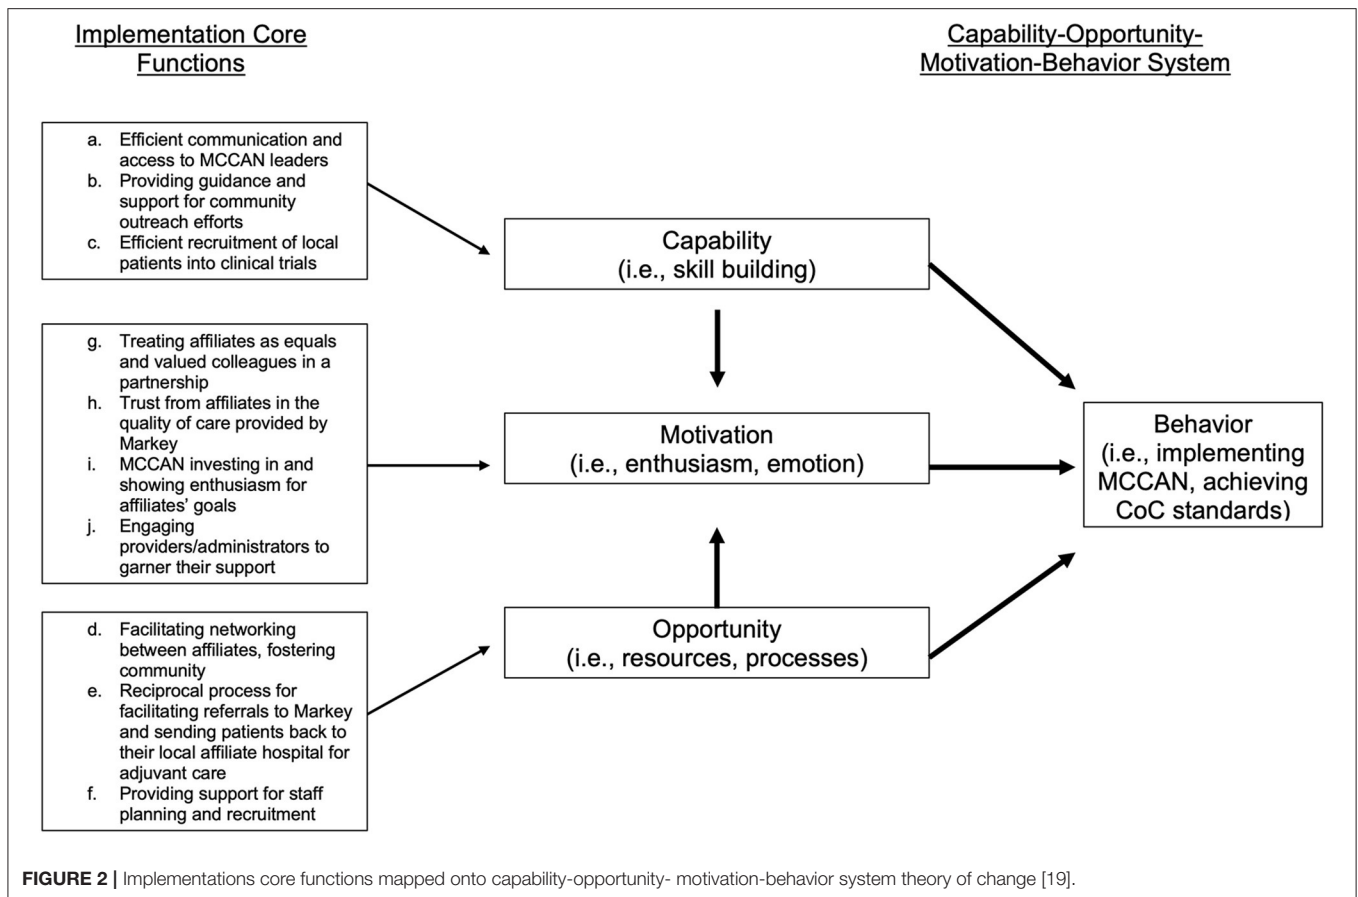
Implementation Core Functions

Capability-Opportunity-Motivation-Behavior System

a. Efficient communication and access to MCCAN leaders
b. Providing guidance and support for community outreach efforts
c. Efficient recruitment of local patients into clinical trials

g. Treating affiliates as equals and valued colleagues in a partnership
h. Trust from affiliates in the quality of care provided by Markey
i. MCCAN investing in and showing enthusiasm for affiliates' goals
j. Engaging providers/administrators to garner their support

d. Facilitating networking between affiliates, fostering community
e. Reciprocal process for facilitating referrals to Markey and sending patients back to their local affiliate hospital for adjuvant care
f. Providing support for staff planning and recruitment

Capability
(i.e., skill building)

Motivation
(i.e., enthusiasm, emotion)

Opportunity
(i.e., resources, processes)

Behavior
(i.e., implementing MCCAN, achieving CoC standards)

FIGURE 2 | Implementations core functions mapped onto capability-opportunity- motivation-behavior system theory of change [19].